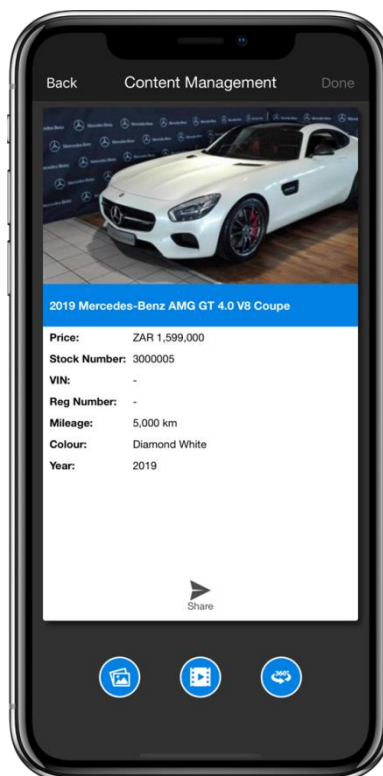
Back Content Management Done

2019 Mercedes-Benz AMG GT 4.0 V8 Coupe

| | |
|---|---|
| Price: | ZAR 1,599,000 |
| Stock Number: | 3000005 |
| VIN: | - |
| Reg Number: | - |
| Mileage: | 5,000 km |
| Colour: | Diamond White |
| Year: | 2019 |

Share